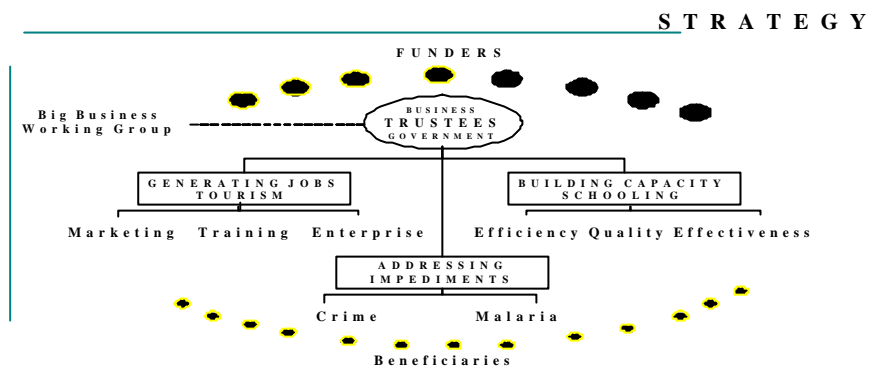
STRATEGY

FUNDERS

Big Business Working Group

BUSINESS
TRUSTEES
GOVERNMENT

GENERATING JOBS
TOURISM

BUILDING CAPACITY
SCHOOLING

Marketing Training Enterprise

Efficiency Quality Effectiveness

ADDRESSING
IMPEDIMENTS

Crime

Malaria

Beneficiaries